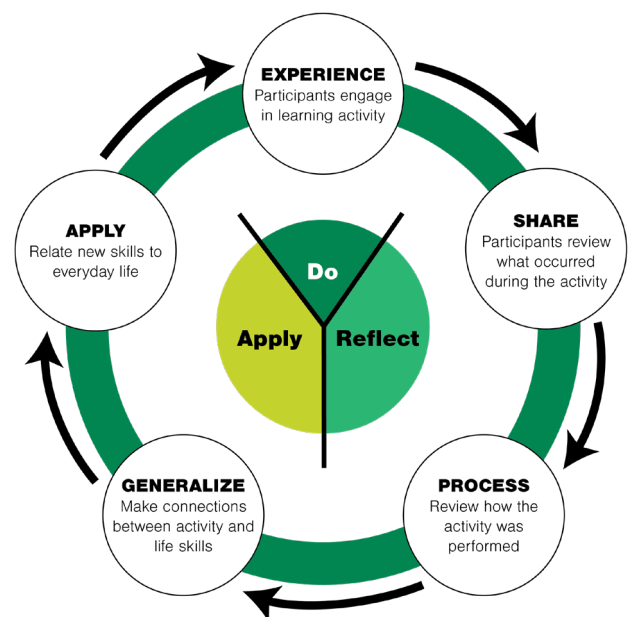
EXPERIENCE
Participants engage in learning activity

SHARE
Participants review what occurred during the activity

PROCESS
Review how the activity was performed

GENERALIZE
Make connections between activity and life skills

APPLY
Relate new skills to everyday life

Do

Apply

Reflect